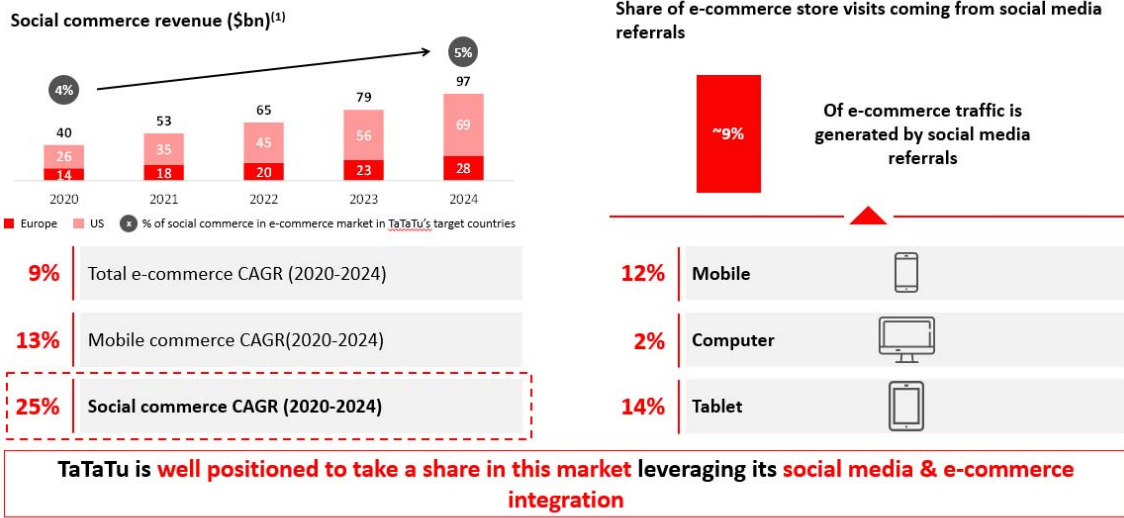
Social commerce revenue ($bn)$^{(1)}$

4%

5%

| | 2020 | 2021 | 2022 | 2023 | 2024 |
|---|---|---|---|---|---|
| Total | 40 | 53 | 65 | 79 | 97 |
| US | 26 | 35 | 45 | 56 | 69 |
| Europe | 14 | 18 | 20 | 23 | 28 |

Europe US x % of social commerce in e-commerce market in TaTaTu's target countries

9% Total e-commerce CAGR (2020-2024)

13% Mobile commerce CAGR(2020-2024)

25% Social commerce CAGR (2020-2024)

Share of e-commerce store visits coming from social media referrals

~9%

Of e-commerce traffic is generated by social media referrals

12% Mobile

2% Computer

14% Tablet

TaTaTu is well positioned to take a share in this market leveraging its social media & e-commerce integration